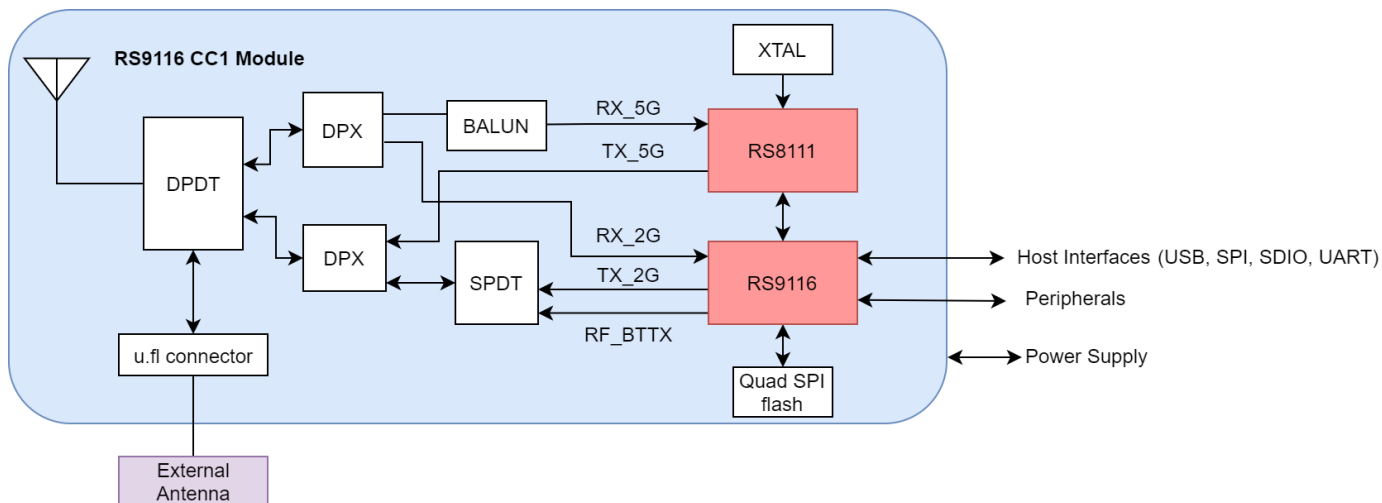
RS9116 CC1 Module

XTAL

DPX

BALUN

RX_5G

TX_5G

RS8111

DPDT

DPX

SPDT

RX_2G

TX_2G

RF_BTTX

RS9116

Host Interfaces (USB, SPI, SDIO, UART)

Peripherals

Power Supply

u.fl connector

Quad SPI flash

External Antenna